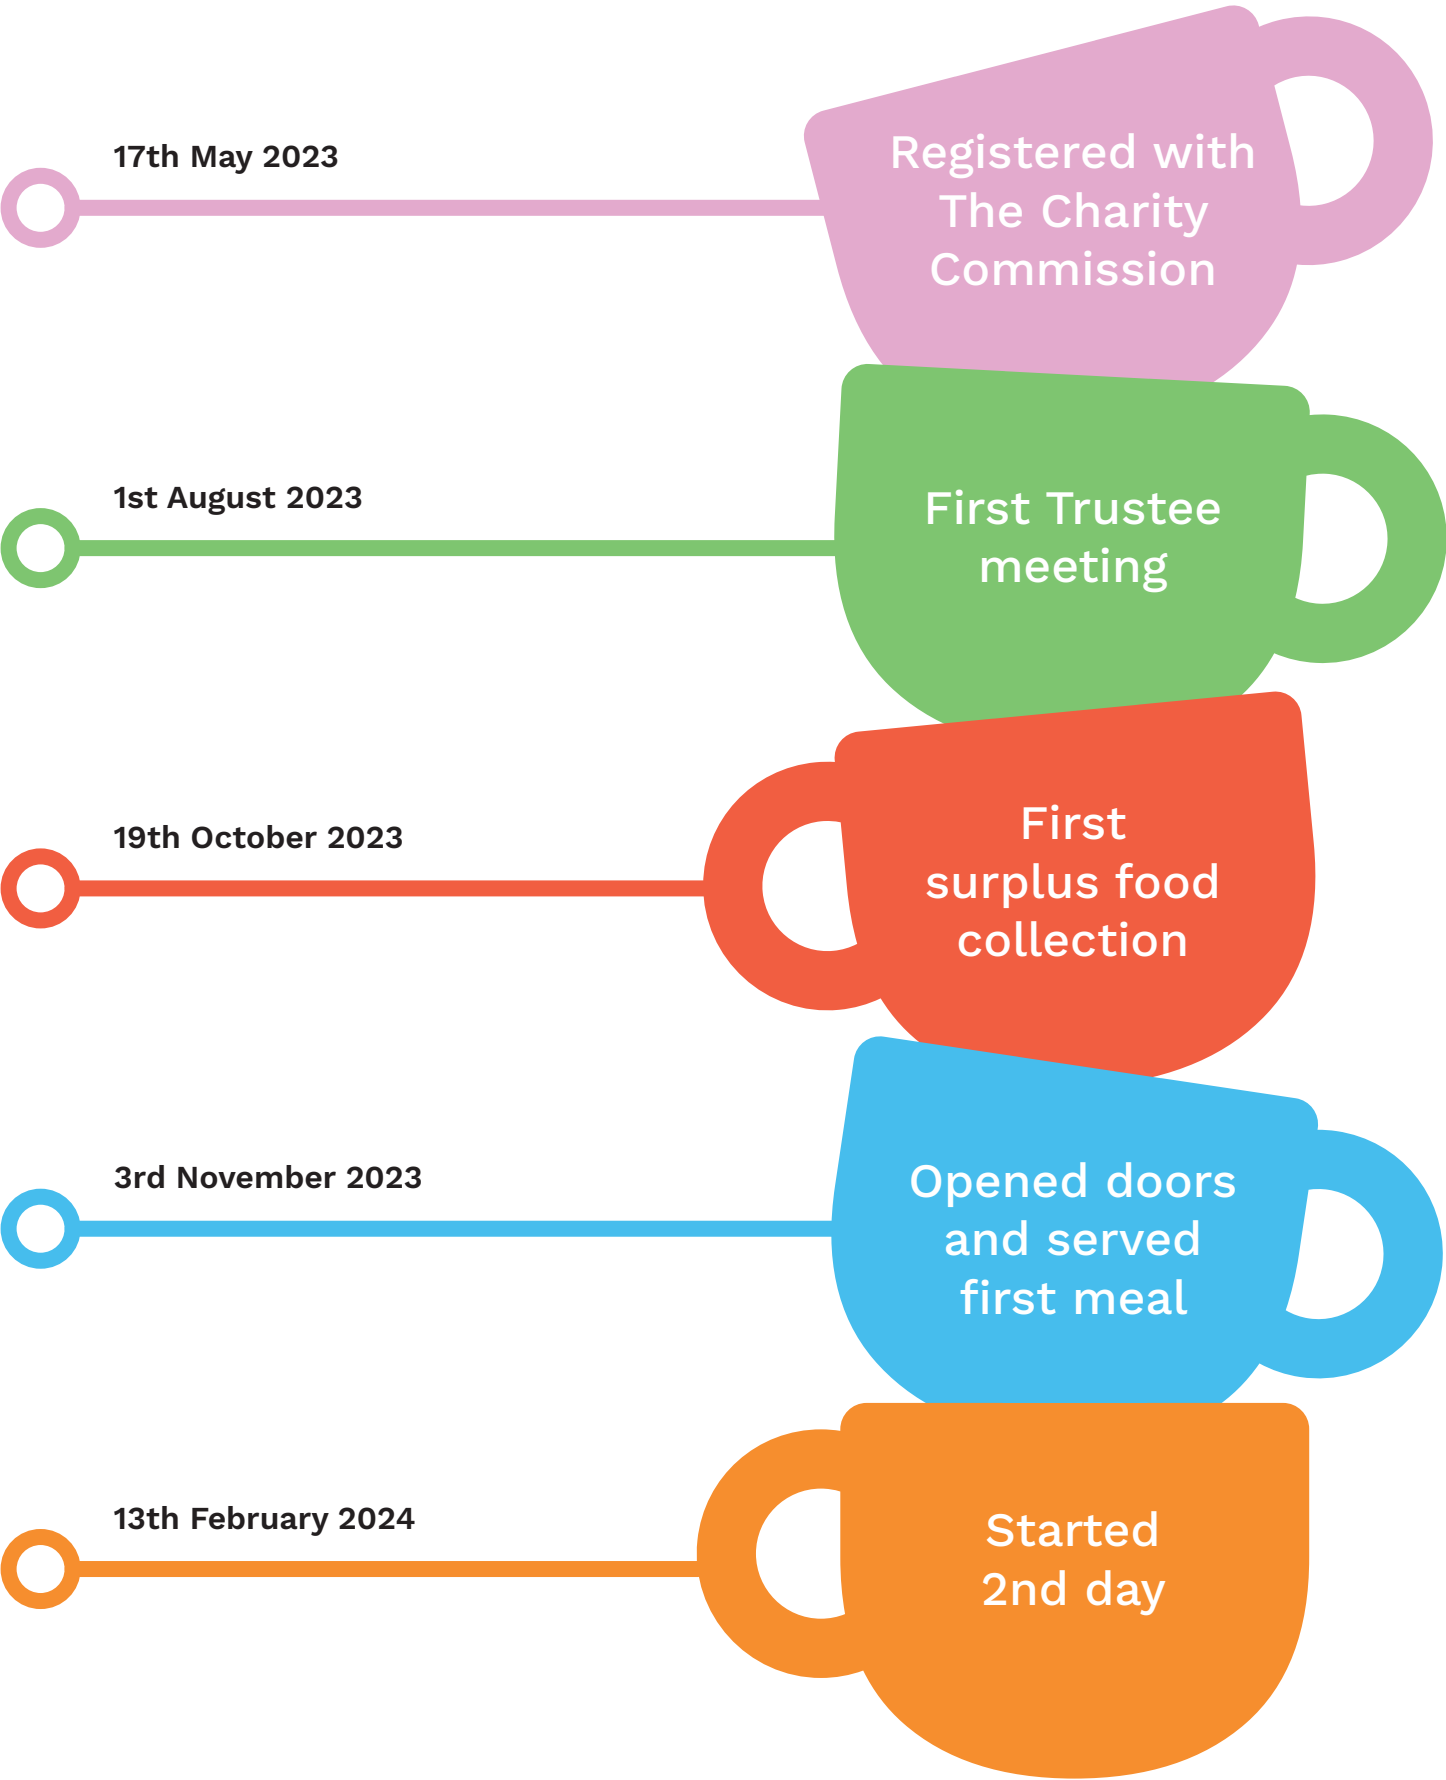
17th May 2023

Registered with The Charity Commission

1st August 2023

First Trustee meeting

19th October 2023

First surplus food collection

3rd November 2023

Opened doors and served first meal

13th February 2024

Started 2nd day